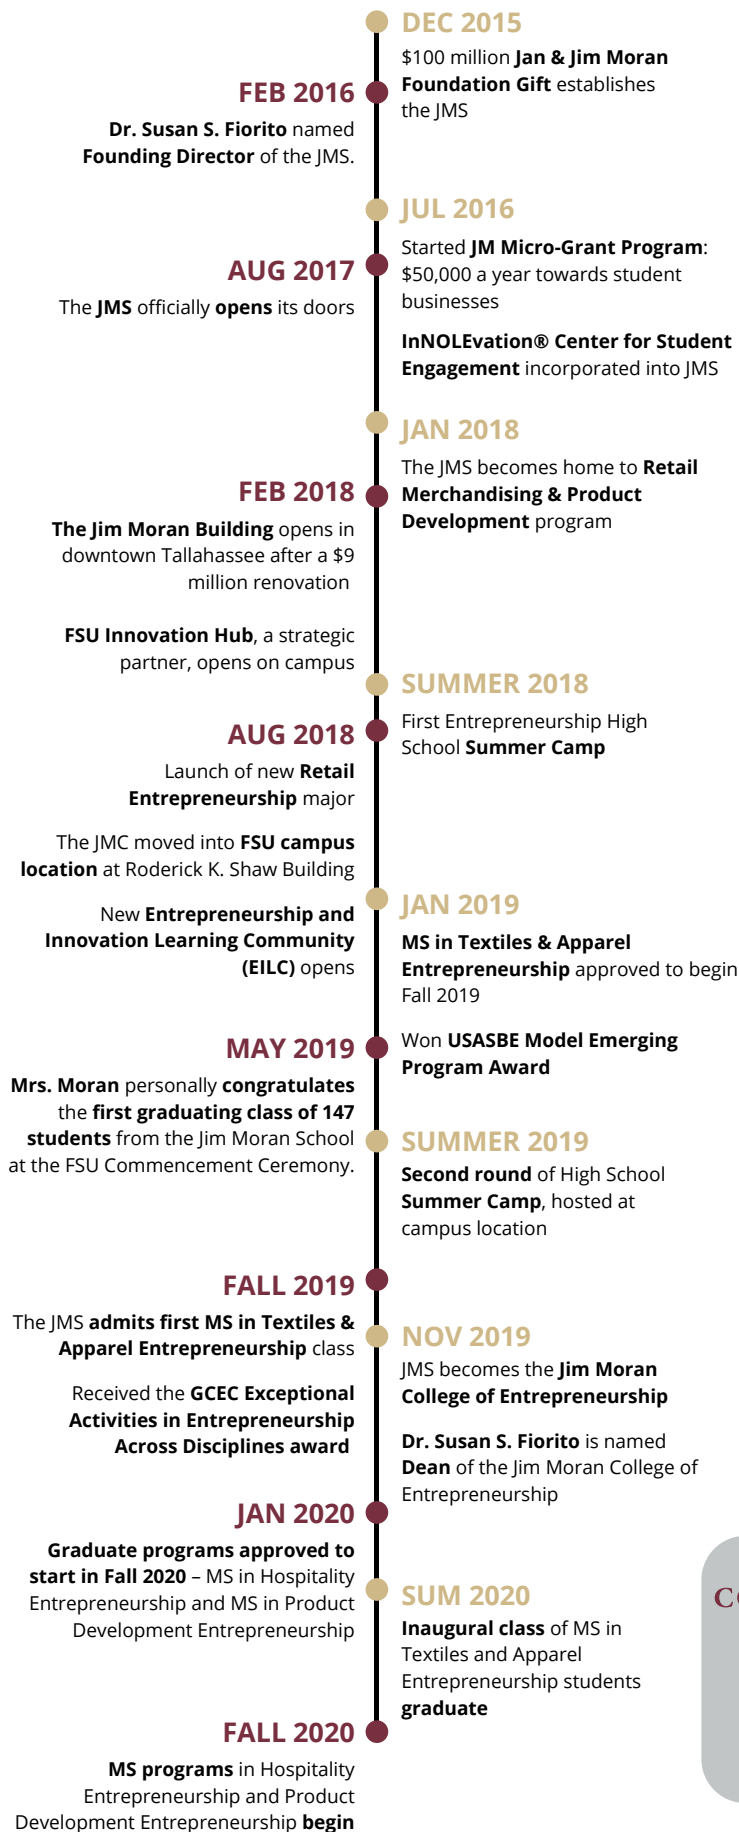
DEC 2015

$100 million Jan & Jim Moran Foundation Gift establishes the JMS

FEB 2016

Dr. Susan S. Fiorito named Founding Director of the JMS.

JUL 2016

Started JM Micro-Grant Program: $50,000 a year towards student businesses

InNOLEvation® Center for Student Engagement incorporated into JMS

AUG 2017

The JMS officially opens its doors

JAN 2018

The JMS becomes home to Retail Merchandising & Product Development program

FEB 2018

The Jim Moran Building opens in downtown Tallahassee after a $9 million renovation

FSU Innovation Hub, a strategic partner, opens on campus

SUMMER 2018

First Entrepreneurship High School Summer Camp

AUG 2018

Launch of new Retail Entrepreneurship major

The JMC moved into FSU campus location at Roderick K. Shaw Building

New Entrepreneurship and Innovation Learning Community (EILC) opens

JAN 2019

MS in Textiles & Apparel Entrepreneurship approved to begin Fall 2019

Won USASBE Model Emerging Program Award

MAY 2019

Mrs. Moran personally congratulates the first graduating class of 147 students from the Jim Moran School at the FSU Commencement Ceremony.

SUMMER 2019

Second round of High School Summer Camp, hosted at campus location

FALL 2019

The JMS admits first MS in Textiles & Apparel Entrepreneurship class

Received the GCEC Exceptional Activities in Entrepreneurship Across Disciplines award

NOV 2019

JMS becomes the Jim Moran College of Entrepreneurship

Dr. Susan S. Fiorito is named Dean of the Jim Moran College of Entrepreneurship

JAN 2020

Graduate programs approved to start in Fall 2020 – MS in Hospitality Entrepreneurship and MS in Product Development Entrepreneurship

SUM 2020

Inaugural class of MS in Textiles and Apparel Entrepreneurship students graduate

FALL 2020

MS programs in Hospitality Entrepreneurship and Product Development Entrepreneurship begin

C